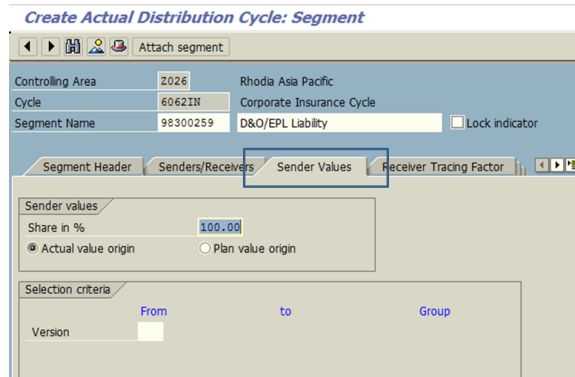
Create Actual Distribution Cycle: Segment

Attach segment

Controlling Area Z026 Rhodia Asia Pacific
Cycle 6062IN Corporate Insurance Cycle
Segment Name 98300259 D&O/EPL Liability
Lock indicator

Segment Header
Senders/Receivers
Sender Values
Receiver Tracing Factor

Sender values
Share in % 100.00
Actual value origin
Plan value origin

Selection criteria
From to Group
Version